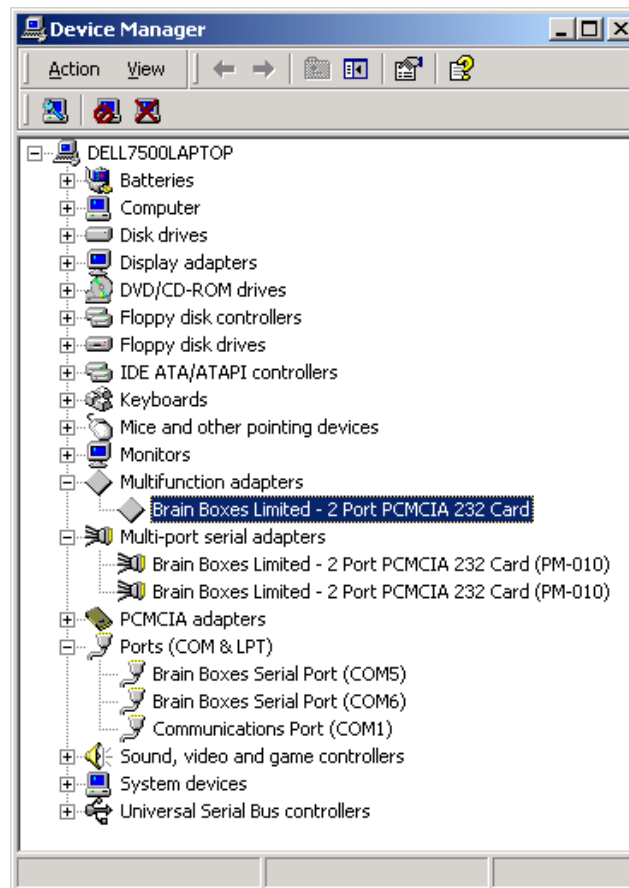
Device Manager

Action View

DELL7500LAPTOP
Batteries
Computer
Disk drives
Display adapters
DVD/CD-ROM drives
Floppy disk controllers
Floppy disk drives
IDE ATA/ATAPI controllers
Keyboards
Mice and other pointing devices
Monitors
Multifunction adapters
Brain Boxes Limited - 2 Port PCMCIA 232 Card
Multi-port serial adapters
Brain Boxes Limited - 2 Port PCMCIA 232 Card (PM-010)
Brain Boxes Limited - 2 Port PCMCIA 232 Card (PM-010)
PCMCIA adapters
Ports (COM & LPT)
Brain Boxes Serial Port (COM5)
Brain Boxes Serial Port (COM6)
Communications Port (COM1)
Sound, video and game controllers
System devices
Universal Serial Bus controllers